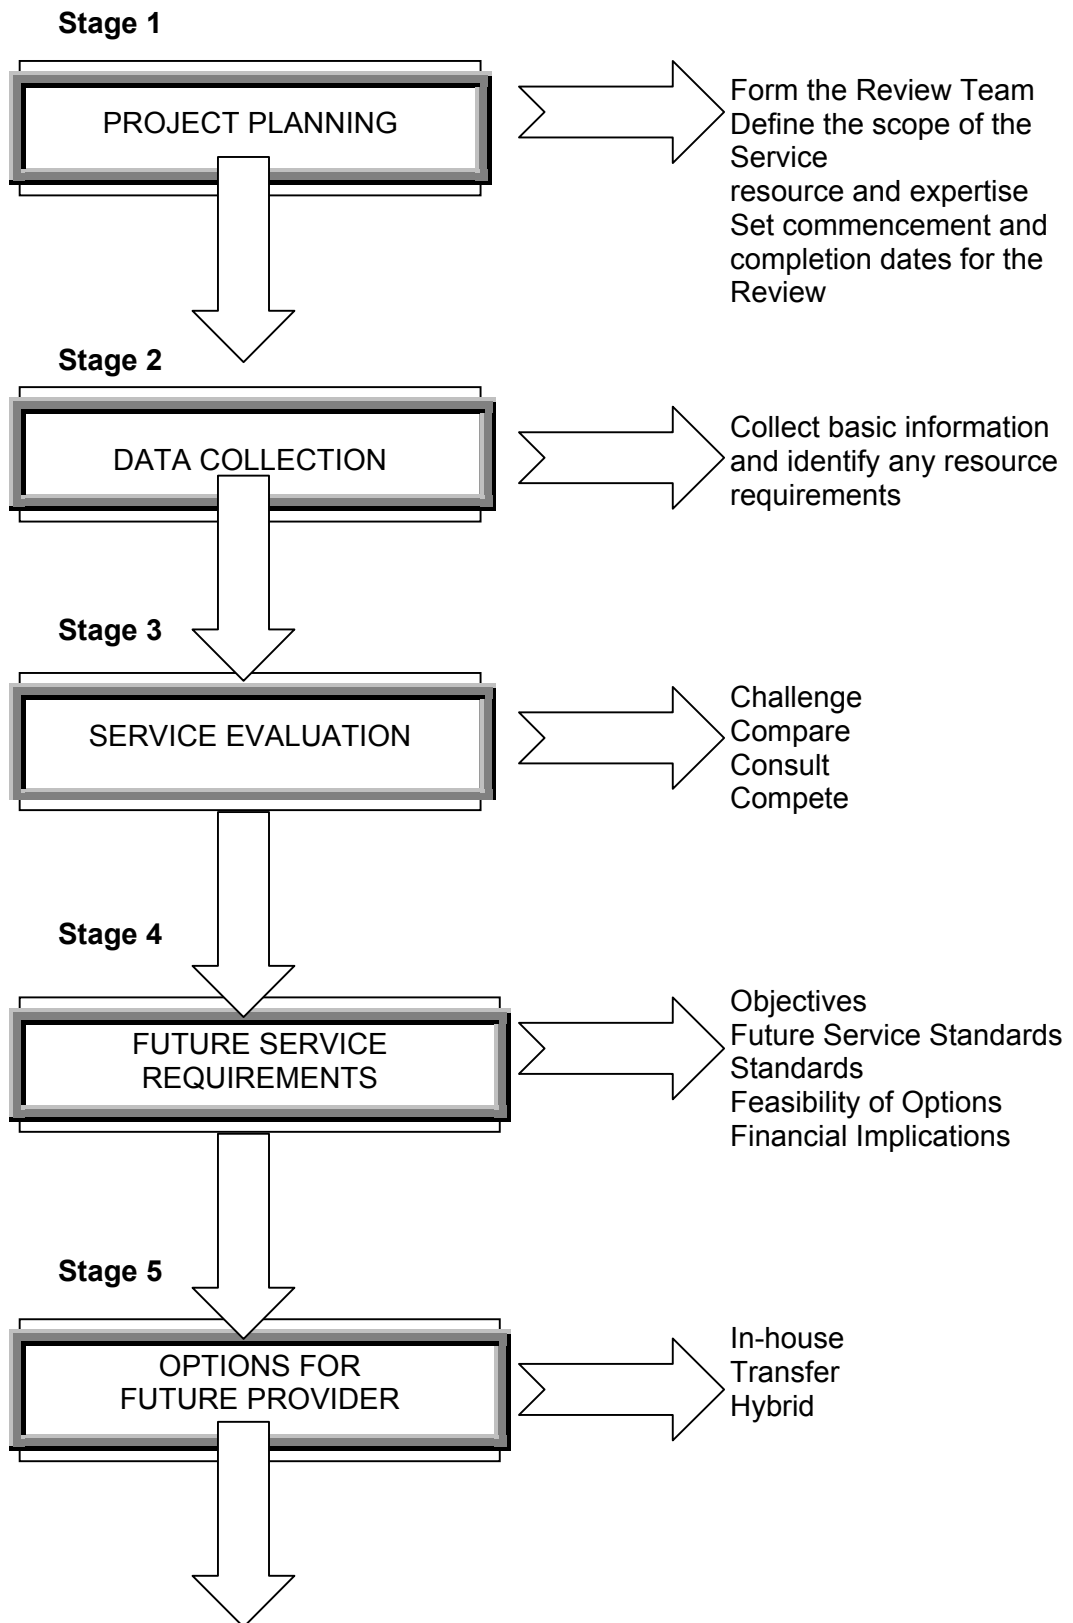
Stage 1

PROJECT PLANNING

Form the Review Team
Define the scope of the Service
resource and expertise
Set commencement and completion dates for the Review

Stage 2

DATA COLLECTION

Collect basic information and identify any resource requirements

Stage 3

SERVICE EVALUATION

Challenge
Compare
Consult
Compete

Stage 4

FUTURE SERVICE REQUIREMENTS

Objectives
Future Service Standards
Standards
Feasibility of Options
Financial Implications

Stage 5

OPTIONS FOR FUTURE PROVIDER

In-house
Transfer
Hybrid